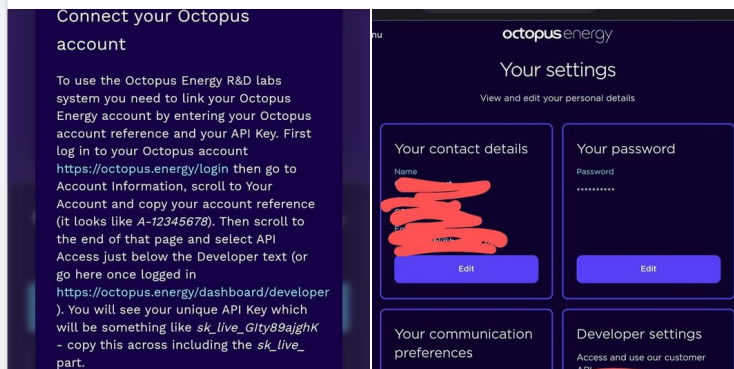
Connect your Octopus account

To use the Octopus Energy R&D labs system you need to link your Octopus Energy account by entering your Octopus account reference and your API Key. First log in to your Octopus account https://octopus.energy/login then go to Account Information, scroll to Your Account and copy your account reference (it looks like A-12345678). Then scroll to the end of that page and select API Access just below the Developer text (or go here once logged in https://octopus.energy/dashboard/developer ). You will see your unique API Key which will be something like sk_live_Glty89ajghK - copy this across including the sk_live_ part.

nu

octopusenergy

Your settings

View and edit your personal details

Your contact details

Name

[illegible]

Edit

Your password

Password

••••••••••

Edit

Your communication preferences

Developer settings

Access and use our customer API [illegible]